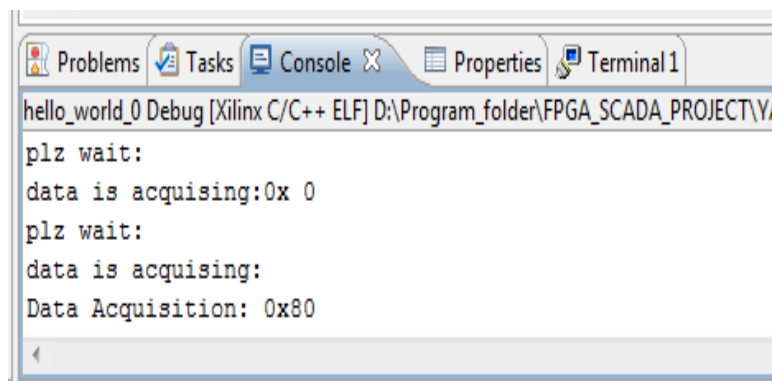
Problems Tasks Console ☒ Properties Terminal 1

hello_world_0 Debug [Xilinx C/C++ ELF] D:\Program_folder\FPGA_SCADA_PROJECT\Y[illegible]

plz wait:
data is acquising:0x 0
plz wait:
data is acquising:
Data Acquisition: 0x80